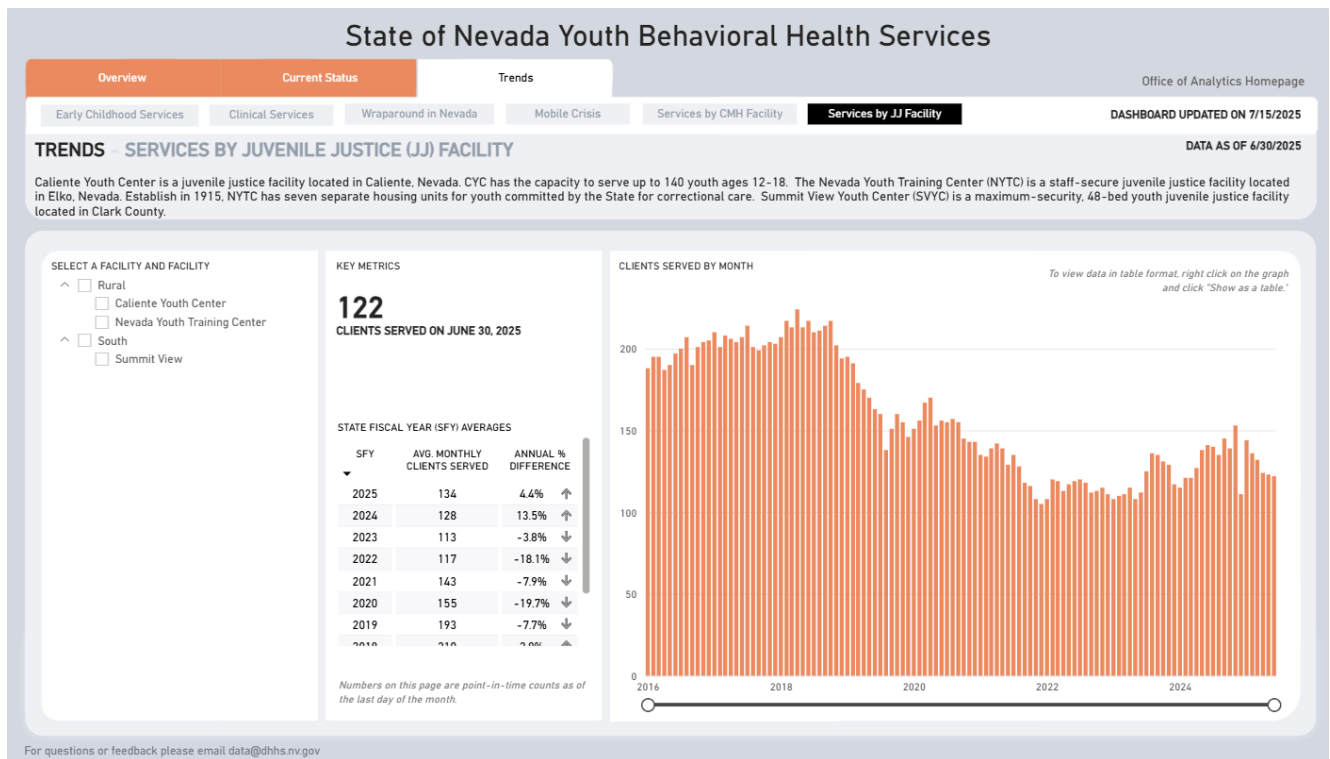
State of Nevada Youth Behavioral Health Services

Overview | Current Status | Trends

Office of Analytics Homepage

Early Childhood Services | Clinical Services | Wraparound in Nevada | Mobile Crisis | Services by CMH Facility | Services by JJ Facility

DASHBOARD UPDATED ON 7/15/2025

TRENDS - SERVICES BY JUVENILE JUSTICE (JJ) FACILITY

DATA AS OF 6/30/2025

Caliente Youth Center is a juvenile justice facility located in Caliente, Nevada. CYC has the capacity to serve up to 140 youth ages 12-18. The Nevada Youth Training Center (NYTC) is a staff-secure juvenile justice facility located in Elko, Nevada. Establish in 1915, NYTC has seven separate housing units for youth committed by the State for correctional care. Summit View Youth Center (SVYC) is a maximum-security, 48-bed youth juvenile justice facility located in Clark County.

SELECT A FACILITY AND FACILITY
Rural
Caliente Youth Center
Nevada Youth Training Center
South
Summit View

KEY METRICS

122
CLIENTS SERVED ON JUNE 30, 2025

STATE FISCAL YEAR (SFY) AVERAGES

| SFY | AVG. MONTHLY CLIENTS SERVED | ANNUAL % DIFFERENCE |
|---|---|---|
| 2025 | 134 | 4.4% |
| 2024 | 128 | 13.5% |
| 2023 | 113 | -3.8% |
| 2022 | 117 | -18.1% |
| 2021 | 143 | -7.9% |
| 2020 | 155 | -19.7% |
| 2019 | 193 | -7.7% |
| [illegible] | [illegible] | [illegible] |

Numbers on this page are point-in-time counts as of the last day of the month.

CLIENTS SERVED BY MONTH

To view data in table format, right click on the graph and click "Show as a table."

200
150
100
50
0
2016
2018
2020
2022
2024

For questions or feedback please email data@dhhs.nv.gov